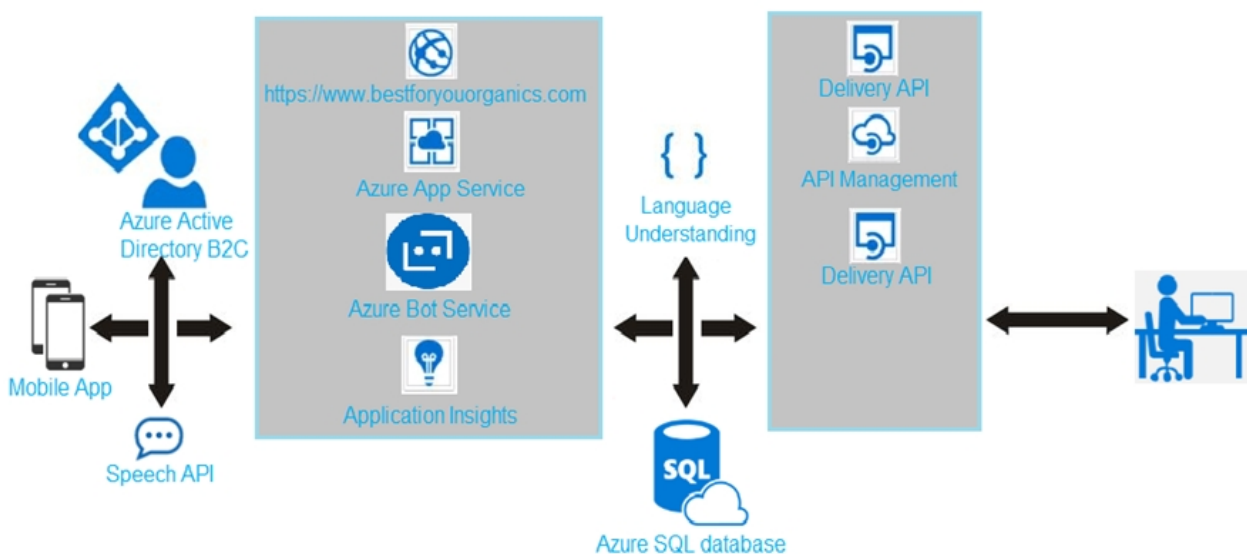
Azure Active Directory B2C

Mobile App

Speech API

https://www.bestforyouorganics.com

Azure App Service

Azure Bot Service

Application Insights

{ }

Language Understanding

SQL

Azure SQL database

Delivery API

API Management

Delivery API